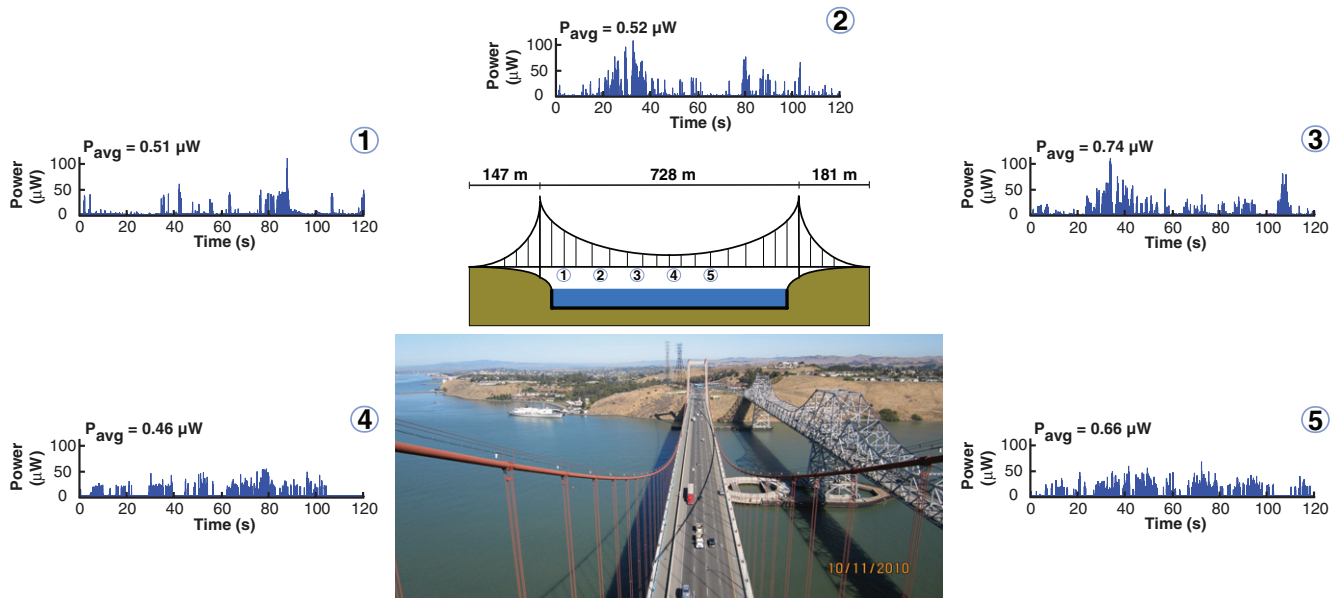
$P_{avg}$ = 0.52 μW
2
Power (μW)
100
50
0
0 20 40 60 80 100 120
Time (s)

$P_{avg}$ = 0.51 μW
1
Power (μW)
100
50
0
0 20 40 60 80 100 120
Time (s)

147 m
728 m
181 m
1 2 3 4 5

$P_{avg}$ = 0.74 μW
3
Power (μW)
100
50
0
0 20 40 60 80 100 120
Time (s)

$P_{avg}$ = 0.46 μW
4
Power (μW)
100
50
0
0 20 40 60 80 100 120
Time (s)

10/11/2010

$P_{avg}$ = 0.66 μW
5
Power (μW)
100
50
0
0 20 40 60 80 100 120
Time (s)